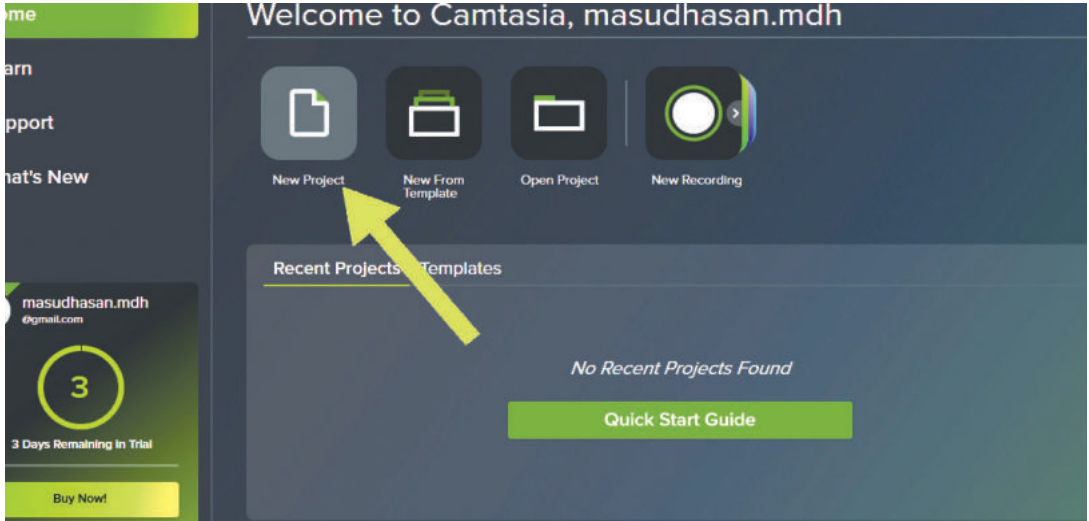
ome

arn

pport

hat's New

masudhasan.mdh
@gmail.com

3

3 Days Remaining in Trial

Buy Now!

Welcome to Camtasia, masudhasan.mdh

New Project

New From Template

Open Project

New Recording

Recent Projects

Templates

No Recent Projects Found

Quick Start Guide